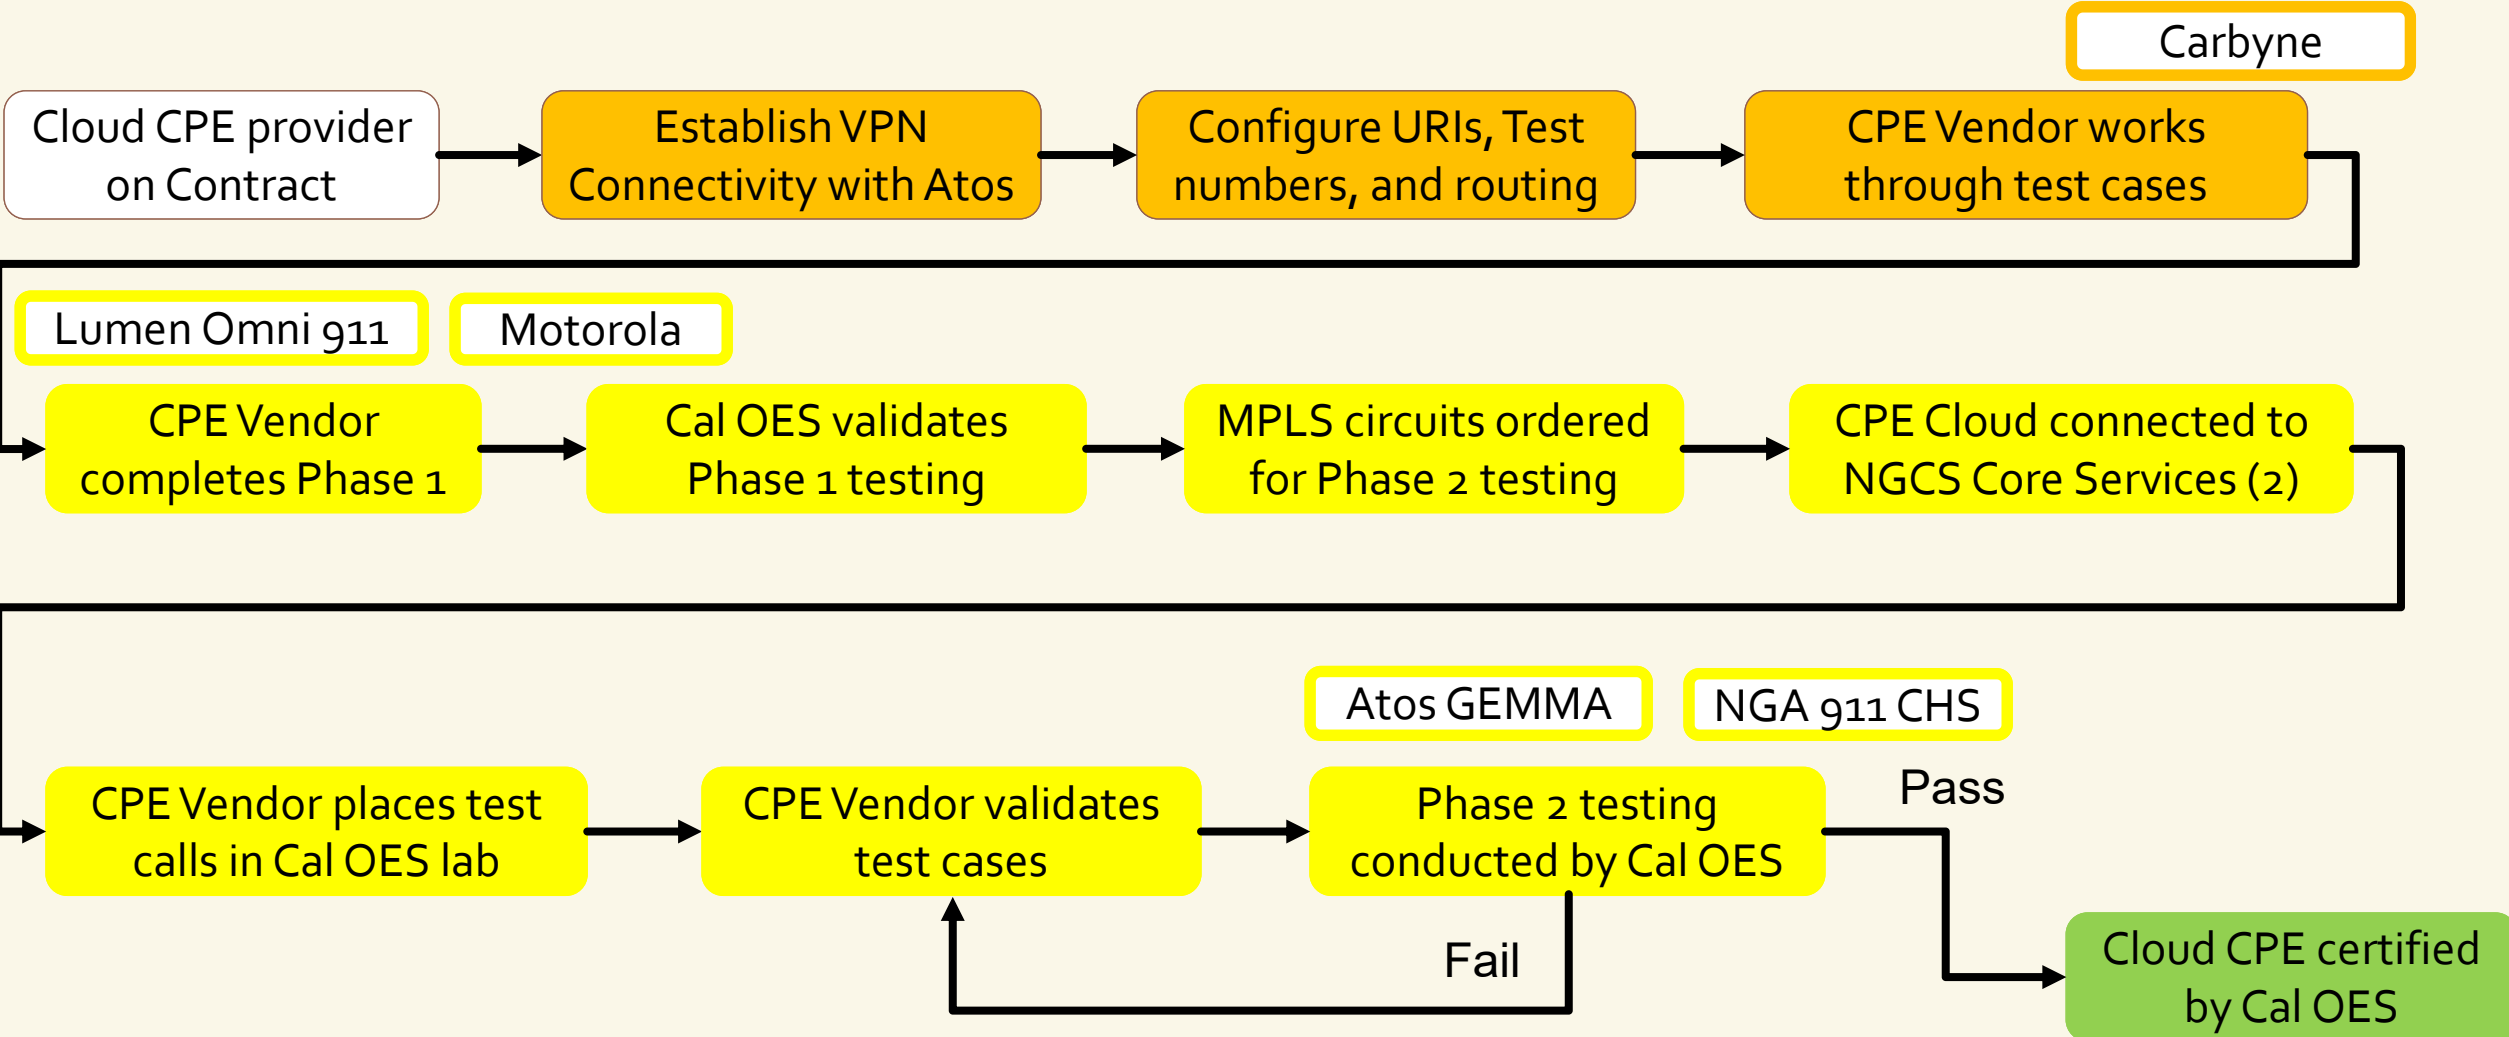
Carbyne

Cloud CPE provider on Contract

Establish VPN Connectivity with Atos

Configure URIs, Test numbers, and routing

CPE Vendor works through test cases

Lumen Omni 911

Motorola

CPE Vendor completes Phase 1

Cal OES validates Phase 1 testing

MPLS circuits ordered for Phase 2 testing

CPE Cloud connected to NGCS Core Services (2)

Atos GEMMA

NGA 911 CHS

CPE Vendor places test calls in Cal OES lab

CPE Vendor validates test cases

Phase 2 testing conducted by Cal OES

Pass

Fail

Cloud CPE certified by Cal OES